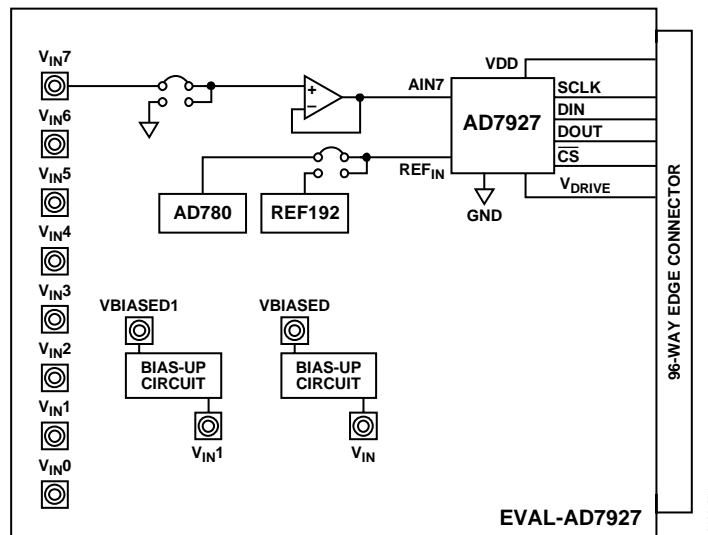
$V_{IN}7$
$V_{IN}6$
$V_{IN}5$
$V_{IN}4$
$V_{IN}3$
$V_{IN}2$
$V_{IN}1$
$V_{IN}0$

+
–

AIN7
VDD
AD7927
SCLK
DIN
DOUT
$\overline{CS}$
$V_{DRIVE}$
$REF_{IN}$
GND

AD780
REF192

96-WAY EDGE CONNECTOR

VBIASED1
BIAS-UP CIRCUIT
$V_{IN}1$

VBIASED
BIAS-UP CIRCUIT
$V_{IN}$

EVAL-AD7927